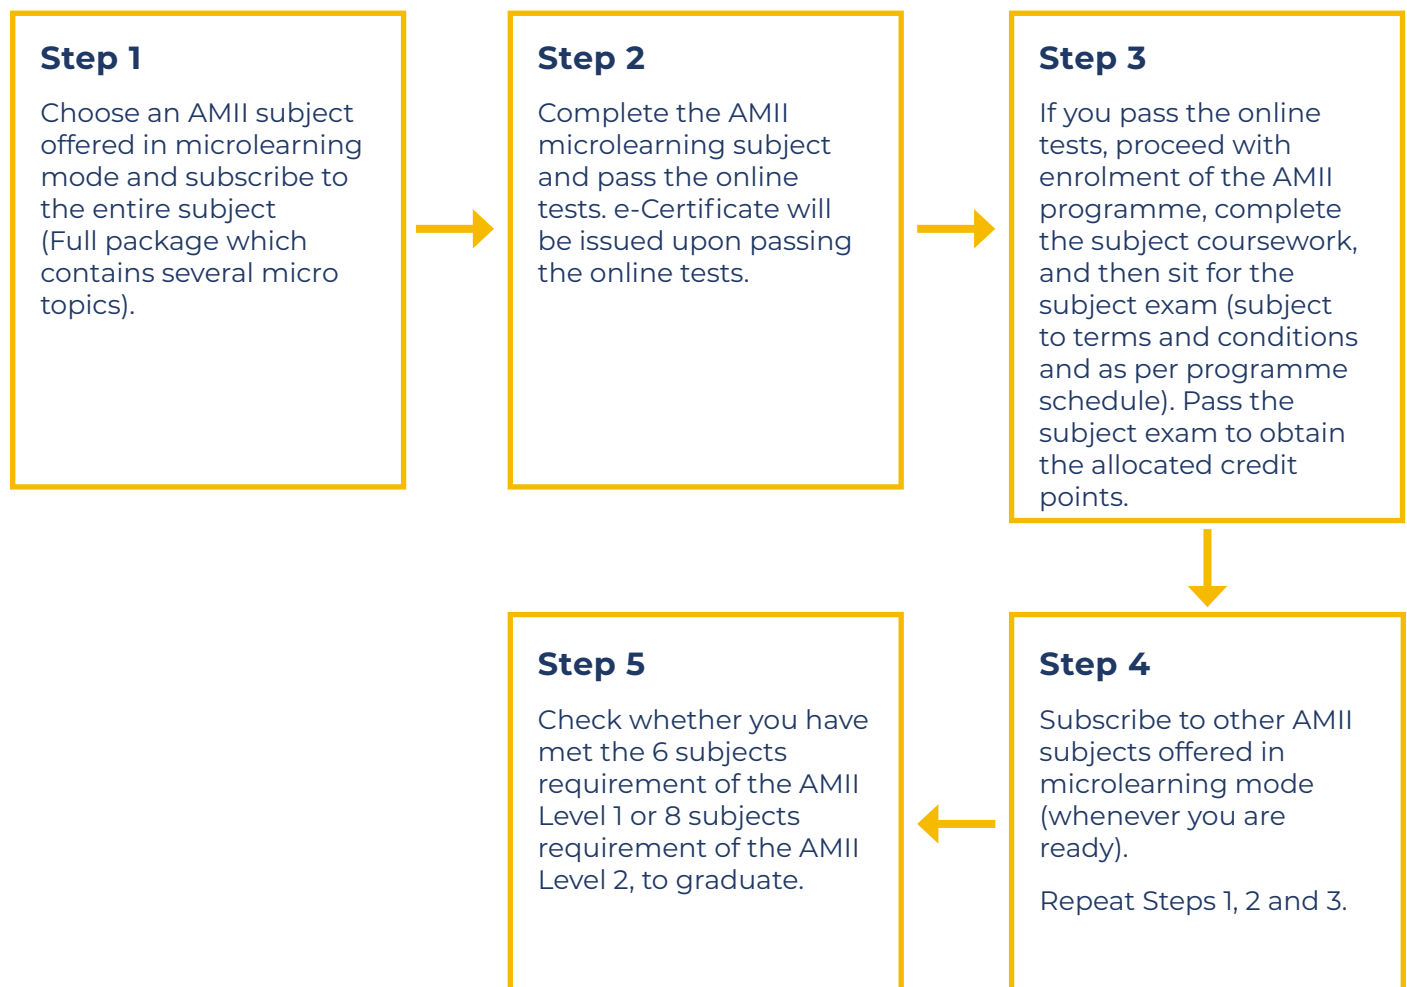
Step 1

Choose an AMII subject offered in microlearning mode and subscribe to the entire subject (Full package which contains several micro topics).

Step 2

Complete the AMII microlearning subject and pass the online tests. e-Certificate will be issued upon passing the online tests.

Step 3

If you pass the online tests, proceed with enrolment of the AMII programme, complete the subject coursework, and then sit for the subject exam (subject to terms and conditions and as per programme schedule). Pass the subject exam to obtain the allocated credit points.

Step 4

Subscribe to other AMII subjects offered in microlearning mode (whenever you are ready).

Repeat Steps 1, 2 and 3.

Step 5

Check whether you have met the 6 subjects requirement of the AMII Level 1 or 8 subjects requirement of the AMII Level 2, to graduate.